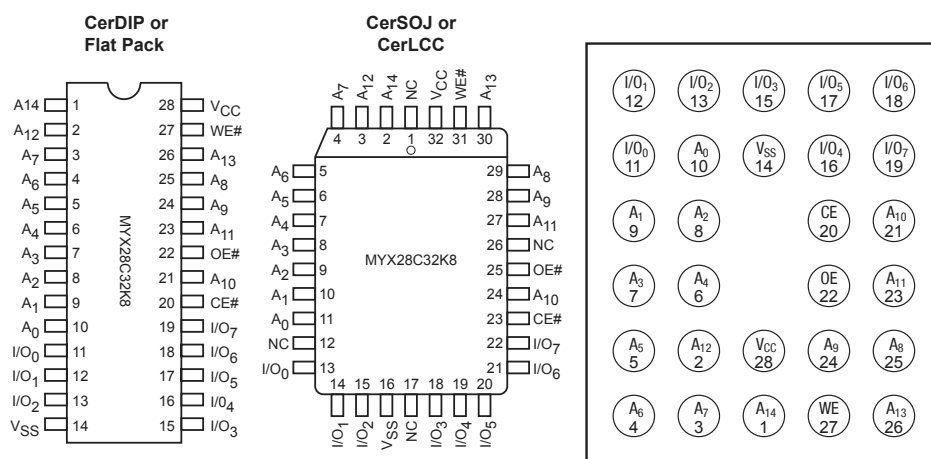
CerDIP or Flat Pack

| | | | |
|---|---|---|---|
| A14 | 1 | 28 | $V_{CC}$ |
| $A_{12}$ | 2 | 27 | WE# |
| $A_7$ | 3 | 26 | $A_{13}$ |
| $A_6$ | 4 | 25 | $A_8$ |
| $A_5$ | 5 | 24 | $A_9$ |
| $A_4$ | 6 | 23 | $A_{11}$ |
| $A_3$ | 7 | 22 | OE# |
| $A_2$ | 8 | 21 | $A_{10}$ |
| $A_1$ | 9 | 20 | CE# |
| $A_0$ | 10 | 19 | $I/O_7$ |
| $I/O_0$ | 11 | 18 | $I/O_6$ |
| $I/O_1$ | 12 | 17 | $I/O_5$ |
| $I/O_2$ | 13 | 16 | $I/O_4$ |
| $V_{SS}$ | 14 | 15 | $I/O_3$ |

MYX28C32K8

CerSOJ or CerLCC

$A_7$ 4, $A_{12}$ 3, $A_{14}$ 2, NC 1, $V_{CC}$ 32, WE# 31, $A_{13}$ 30

$A_6$ 5, $A_5$ 6, $A_4$ 7, $A_3$ 8, $A_2$ 9, $A_1$ 10, $A_0$ 11, NC 12, $I/O_0$ 13

29 $A_8$, 28 $A_9$, 27 $A_{11}$, 26 NC, 25 OE#, 24 $A_{10}$, 23 CE#, 22 $I/O_7$, 21 $I/O_6$

MYX28C32K8

14 $I/O_1$, 15 $I/O_2$, 16 $V_{SS}$, 17 NC, 18 $I/O_3$, 19 $I/O_4$, 20 $I/O_5$

| | | | | |
|---|---|---|---|---|
| $I/O_1$ 12 | $I/O_2$ 13 | $I/O_3$ 15 | $I/O_5$ 17 | $I/O_6$ 18 |
| $I/O_0$ 11 | $A_0$ 10 | $V_{SS}$ 14 | $I/O_4$ 16 | $I/O_7$ 19 |
| $A_1$ 9 | $A_2$ 8 | | CE 20 | $A_{10}$ 21 |
| $A_3$ 7 | $A_4$ 6 | | OE 22 | $A_{11}$ 23 |
| $A_5$ 5 | $A_{12}$ 2 | $V_{CC}$ 28 | $A_9$ 24 | $A_8$ 25 |
| $A_6$ 4 | $A_7$ 3 | $A_{14}$ 1 | WE 27 | $A_{13}$ 26 |